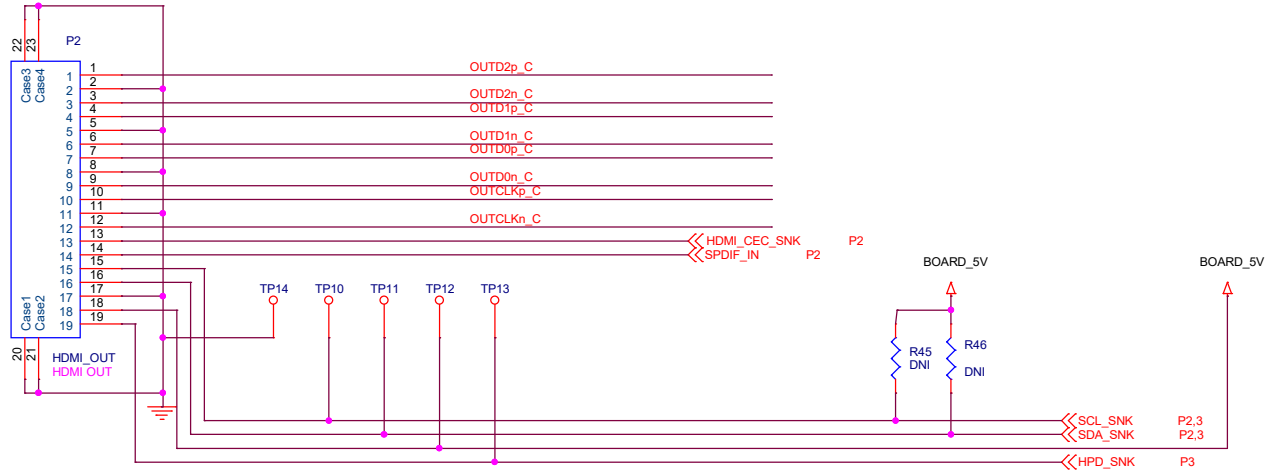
22
23
P2
Case3
Case4
1 1
2 2
3 3
4 4
5 5
6 6
7 7
8 8
9 9
10 10
11 11
12 12
13 13
14 14
15 15
16 16
17 17
18 18
19 19
Case1
Case2
20
21
HDMI_OUT
HDMI OUT
OUTD2p_C
OUTD2n_C
OUTD1p_C
OUTD1n_C
OUTD0p_C
OUTD0n_C
OUTCLKp_C
OUTCLKn_C
HDMI_CEC_SNK P2
SPDIF_IN P2
TP14 TP10 TP11 TP12 TP13
BOARD_5V
BOARD_5V
R45
DNI
R46
DNI
SCL_SNK P2,3
SDA_SNK P2,3
HPD_SNK P3